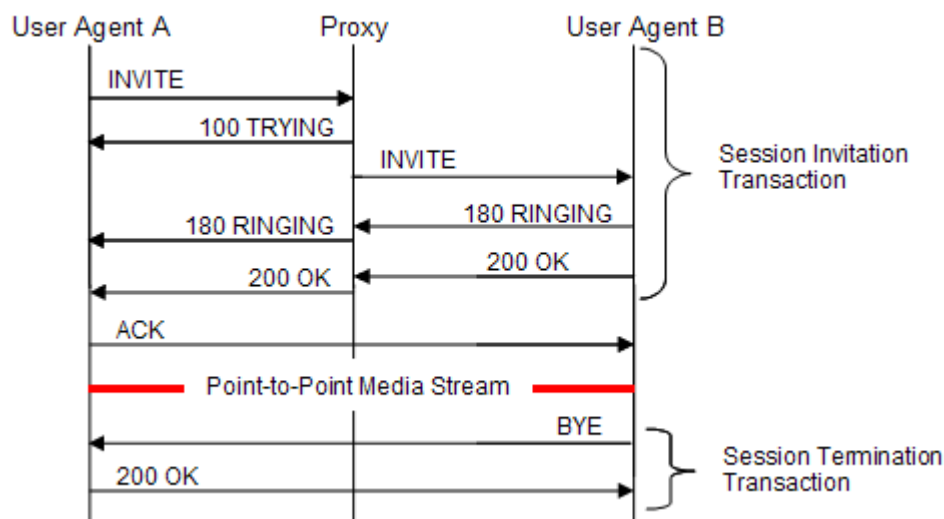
User Agent A

Proxy

User Agent B

INVITE

100 TRYING

INVITE

Session Invitation Transaction

180 RINGING

180 RINGING

200 OK

200 OK

ACK

Point-to-Point Media Stream

BYE

Session Termination Transaction

200 OK